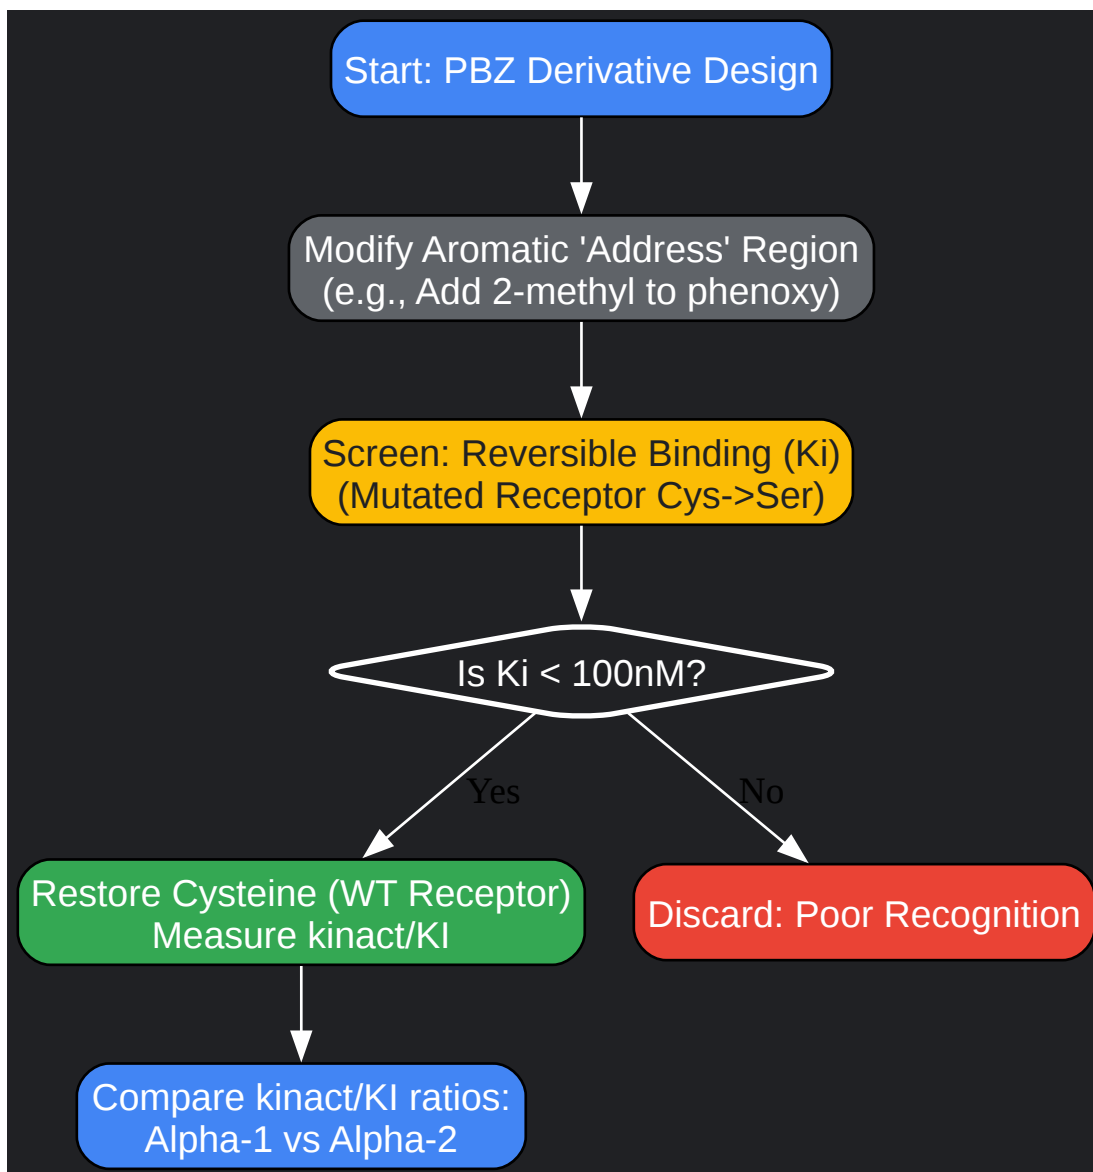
Start: PBZ Derivative Design

Modify Aromatic 'Address' Region
(e.g., Add 2-methyl to phenoxy)

Screen: Reversible Binding (Ki)
(Mutated Receptor Cys->Ser)

Is Ki < 100nM?

Yes

No

Restore Cysteine (WT Receptor)
Measure kinact/KI

Discard: Poor Recognition

Compare kinact/KI ratios:
Alpha-1 vs Alpha-2